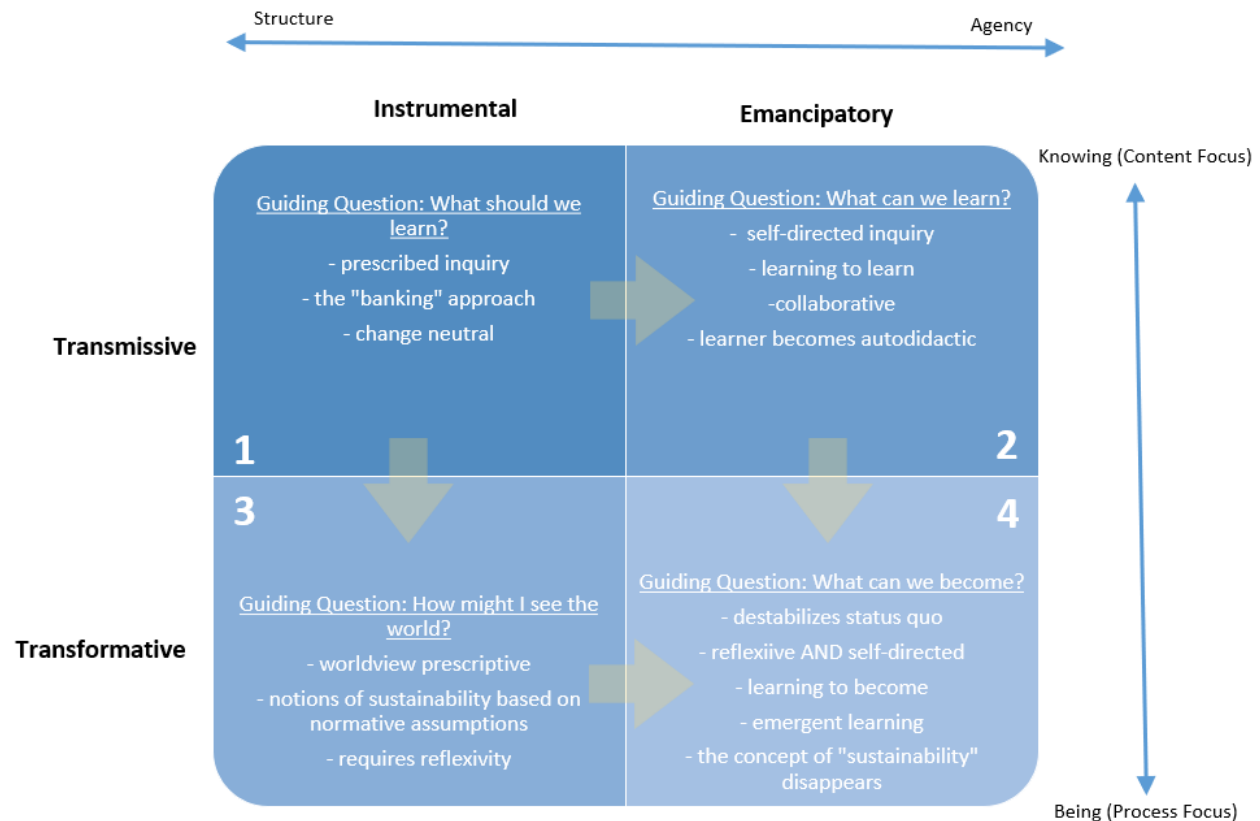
Structure

Agency

Instrumental

Emancipatory

Knowing (Content Focus)

Transmissive

Guiding Question: What should we learn?
- prescribed inquiry
- the "banking" approach
- change neutral

1

Guiding Question: What can we learn?
- self-directed inquiry
- learning to learn
-collaborative
- learner becomes autodidactic

2

Transformative

3

Guiding Question: How might I see the world?
- worldview prescriptive
- notions of sustainability based on normative assumptions
- requires reflexivity

4

Guiding Question: What can we become?
- destabilizes status quo
- reflexiive AND self-directed
- learning to become
- emergent learning
- the concept of "sustainability" disappears

Being (Process Focus)